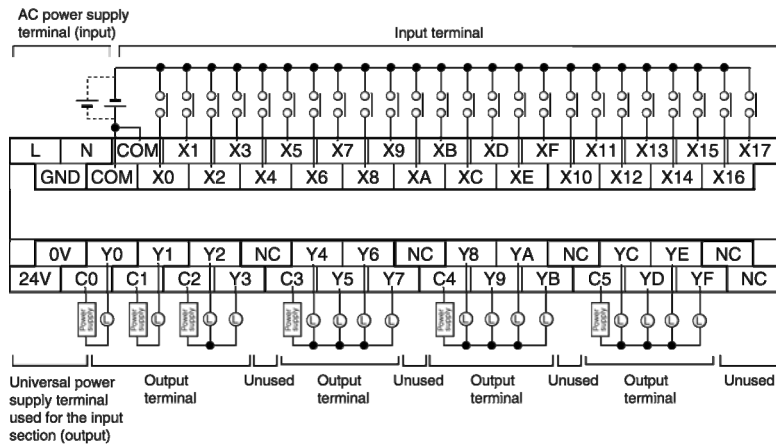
AC power supply terminal (input)

Input terminal

| L | N | COM | X1 | X3 | X5 | X7 | X9 | XB | XD | XF | X11 | X13 | X15 | X17 |
|---|---|---|---|---|---|---|---|---|---|---|---|---|---|---|
| GND | COM | X0 | X2 | X4 | X6 | X8 | XA | XC | XE | X10 | X12 | X14 | X16 | |

| 0V | Y0 | Y1 | Y2 | NC | Y4 | Y6 | NC | Y8 | YA | NC | YC | YE | NC |
|---|---|---|---|---|---|---|---|---|---|---|---|---|---|
| 24V | C0 | C1 | C2 | Y3 | C3 | Y5 | Y7 | C4 | Y9 | YB | C5 | YD | YF | NC |

Power supply L L Power supply L L Power supply L L L L Power supply L L L L Power supply L L L L

Universal power supply terminal used for the input section (output)

Output terminal

Unused

Output terminal

Unused

Output terminal

Unused

Output terminal

Unused